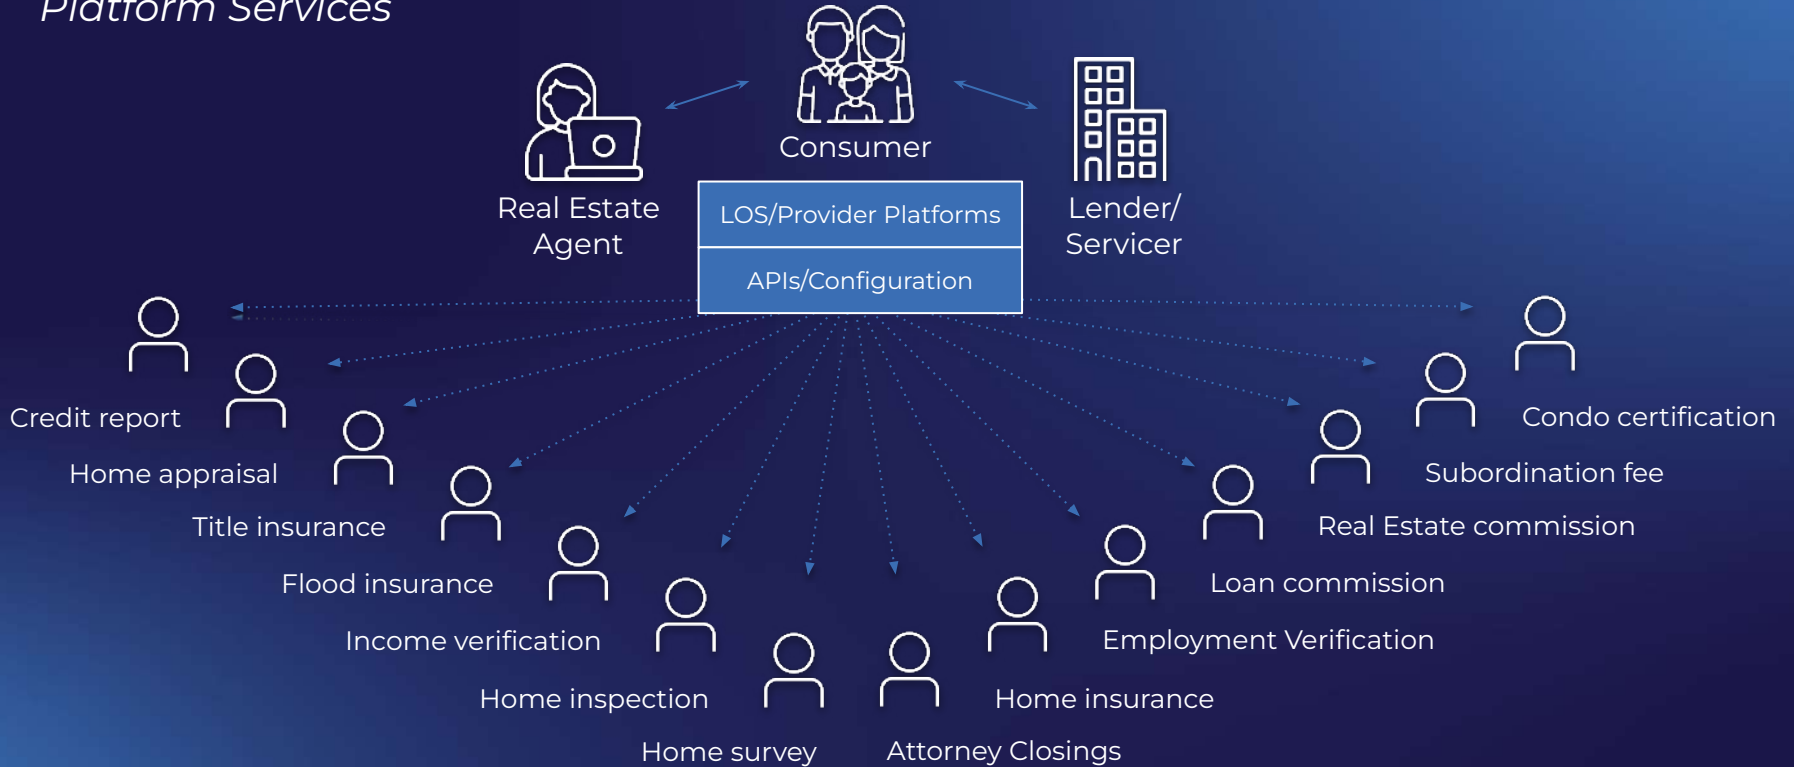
Platform Services

Consumer

Real Estate Agent

Lender/ Servicer

LOS/Provider Platforms

APIs/Configuration

Credit report

Home appraisal

Title insurance

Flood insurance

Income verification

Home inspection

Home survey

Attorney Closings

Home insurance

Employment Verification

Loan commission

Real Estate commission

Subordination fee

Condo certification